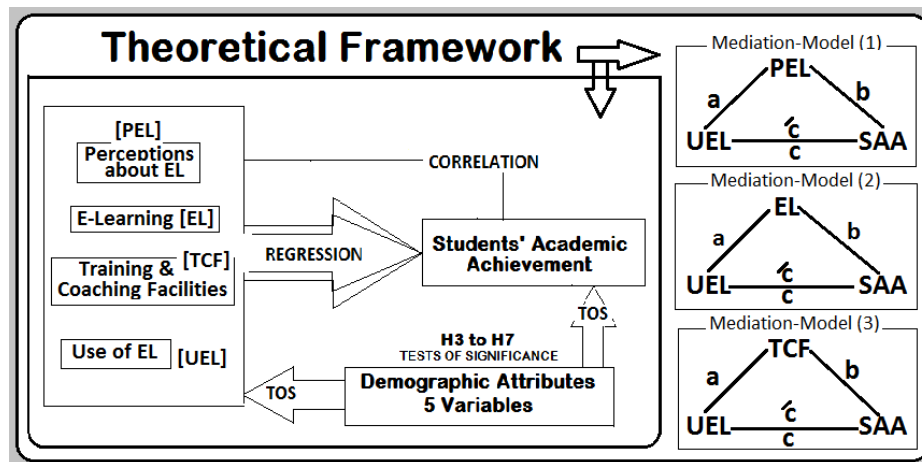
Theoretical Framework

[PEL]
Perceptions about EL

E-Learning [EL]

[TCF]
Training & Coaching Facilities

Use of EL [UEL]

CORRELATION

REGRESSION

Students' Academic Achievement

TOS

H3 to H7
TESTS OF SIGNIFICANCE

TOS

Demographic Attributes
5 Variables

Mediation-Model (1)
PEL
a
b
UEL
c'
c
SAA

Mediation-Model (2)
EL
a
b
UEL
c'
c
SAA

Mediation-Model (3)
TCF
a
b
UEL
c'
c
SAA